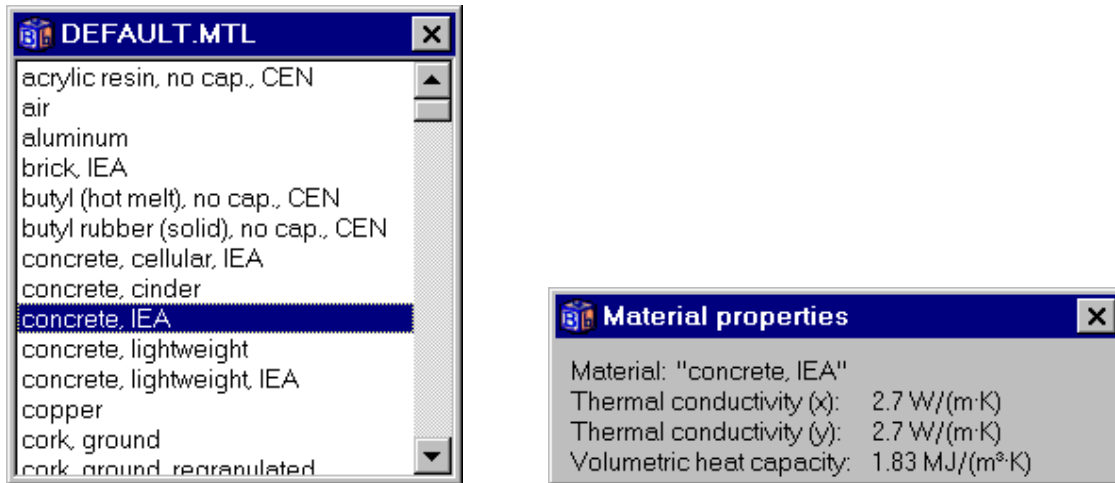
DEFAULT.MTL

acrylic resin, no cap., CEN
air
aluminum
brick, IEA
butyl (hot melt), no cap., CEN
butyl rubber (solid), no cap., CEN
concrete, cellular, IEA
concrete, cinder
concrete, IEA
concrete, lightweight
concrete, lightweight, IEA
copper
cork, ground
cork, ground, regranulated

Material properties

Material: "concrete, IEA"
Thermal conductivity (x): 2.7 W/(m·K)
Thermal conductivity (y): 2.7 W/(m·K)
Volumetric heat capacity: 1.83 MJ/(m³·K)